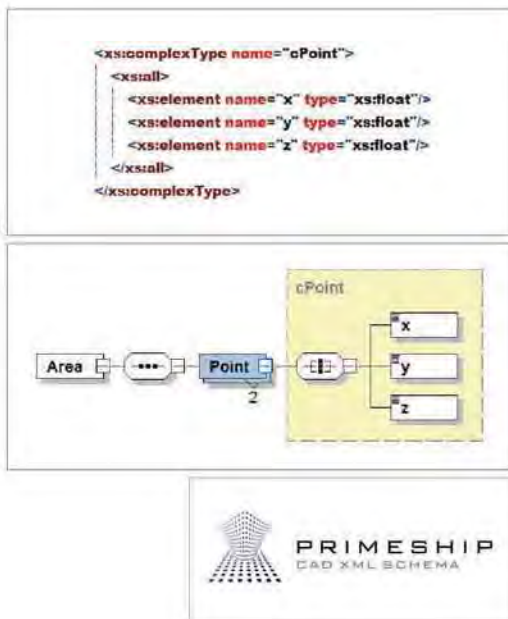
<xs:complexType name="cPoint">
<xs:all>
<xs:element name="x" type="xs:float"/>
<xs:element name="y" type="xs:float"/>
<xs:element name="z" type="xs:float"/>
</xs:all>
</xs:complexType>

cPoint

Area

Point

2

x

y

z

PRIMESHIP
CAD XML SCHEMA